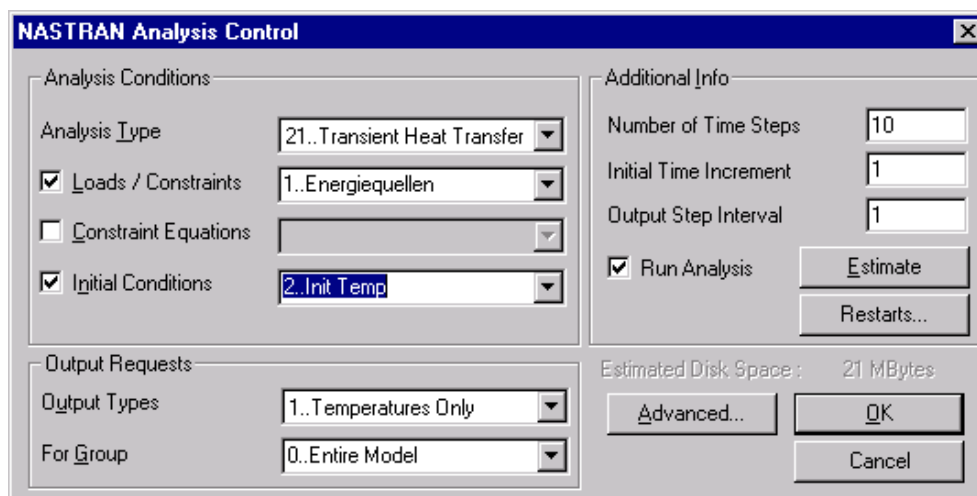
NASTRAN Analysis Control

Analysis Conditions

Analysis Type | 21..Transient Heat Transfer

Loads / Constraints | 1..Energiequellen

Constraint Equations

Initial Conditions | 2..Init Temp

Additional Info

Number of Time Steps | 10

Initial Time Increment | 1

Output Step Interval | 1

Run Analysis

Estimate

Restarts...

Output Requests

Output Types | 1..Temperatures Only

For Group | 0..Entire Model

Estimated Disk Space : 21 MBytes

Advanced...

OK

Cancel